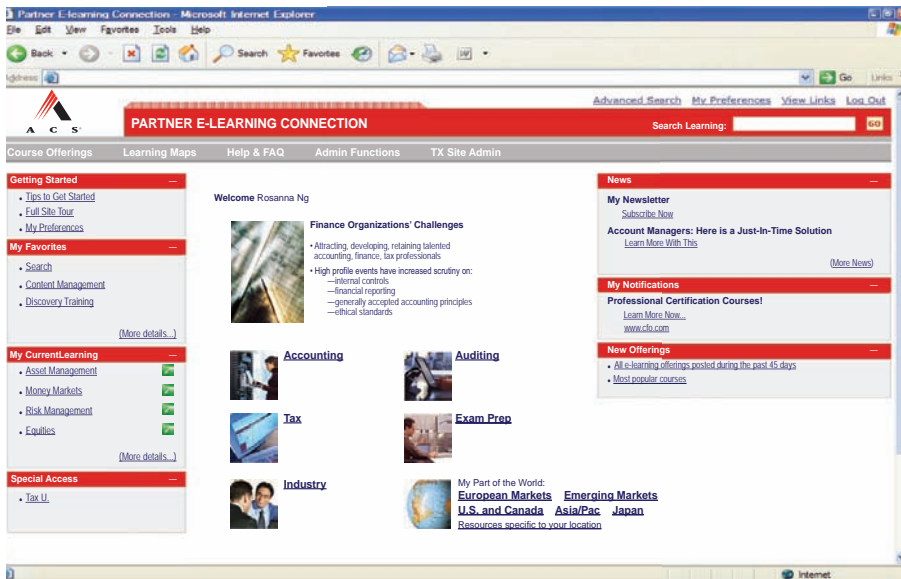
Partner E-learning Connection - Microsoft Internet Explorer

File Edit View Favorites Tools Help

Back Search Favorites

Address

Go Links

A C S

Advanced Search My Preferences View Links Log Out

PARTNER E-LEARNING CONNECTION

Search Learning: GO

Course Offerings Learning Maps Help & FAQ Admin Functions TX Site Admin

Getting Started
• Tips to Get Started
• Full Site Tour
• My Preferences

My Favorites
• Search
• Content Management
• Discovery Training
(More details...)

My CurrentLearning
• Asset Management
• Money Markets
• Risk Management
• Equities
(More details...)

Special Access
• Tax U.

Welcome Rosanna Ng

Finance Organizations' Challenges
• Attracting, developing, retaining talented accounting, finance, tax professionals
• High profile events have increased scrutiny on:
—internal controls
—financial reporting
—generally accepted accounting principles
—ethical standards

Accounting

Auditing

Tax

Exam Prep

Industry

My Part of the World:
European Markets Emerging Markets
U.S. and Canada Asia/Pac Japan
Resources specific to your location

News
My Newsletter
Subscribe Now
Account Managers: Here is a Just-In-Time Solution
Learn More With This
(More News)

My Notifications
Professional Certification Courses!
Learn More Now...
www.cfo.com

New Offerings
• All e-learning offerings posted during the past 45 days
• Most popular courses

Internet